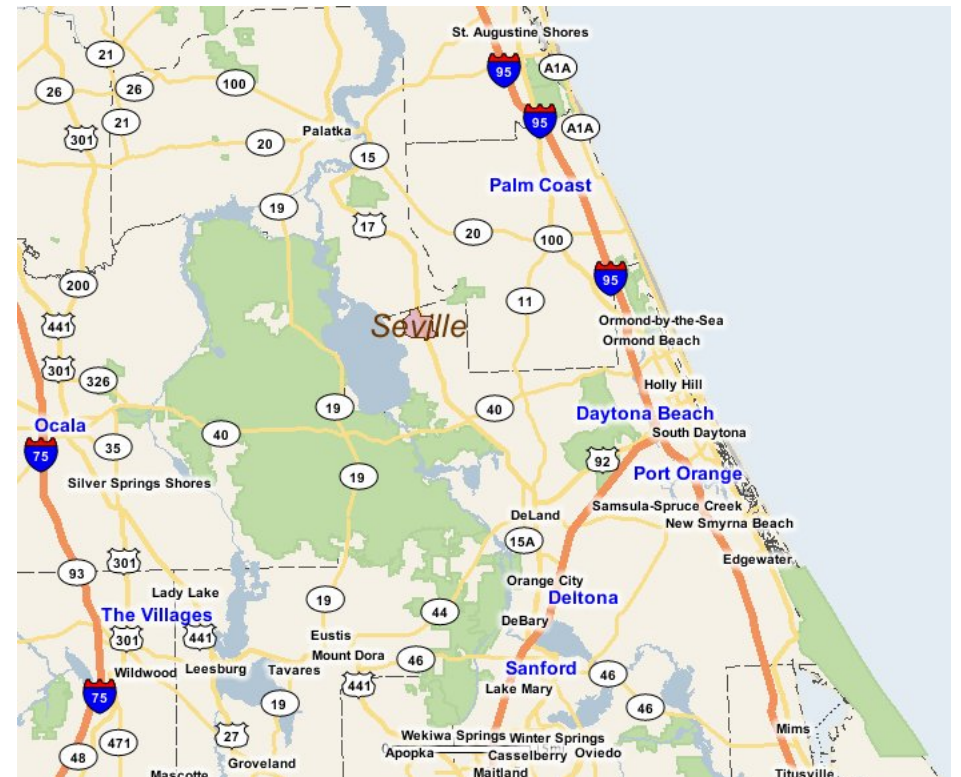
St. Augustine Shores
21
95
A1A
26
26
100
21
95
A1A
301
Palatka
20
15
Palm Coast
19
17
20
100
95
200
11
441
Seville
Ormond-by-the-Sea
Ormond Beach
301
326
Holly Hill
19
40
Daytona Beach
Ocala
40
South Daytona
35
75
92
Port Orange
19
Silver Springs Shores
Samsula-Spruce Creek
New Smyrna Beach
DeLand
15A
Edgewater
93
301
Orange City
Lady Lake
Deltona
19
The Villages
44
301
441
DeBary
Eustis
Mount Dora
46
Sanford
46
Wildwood
Leesburg
Tavares
441
Lake Mary
75
46
19
471
27
Wekiwa Springs
Winter Springs
Mims
48
Apopka
Casselberry
Oviedo
Groveland
Mascotte
Maitland
Titusville